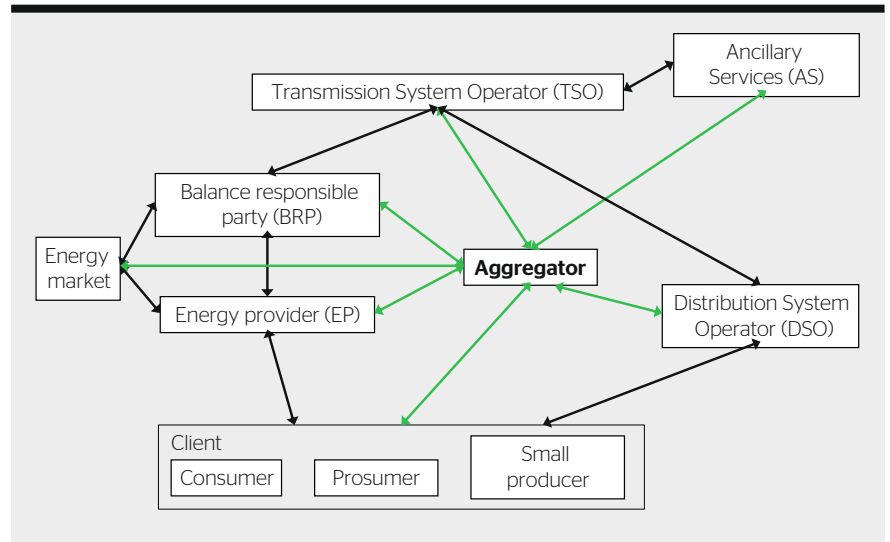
Ancillary Services (AS)

Transmission System Operator (TSO)

Balance responsible party (BRP)

Energy market

Aggregator

Energy provider (EP)

Distribution System Operator (DSO)

Client

Consumer

Prosumer

Small producer